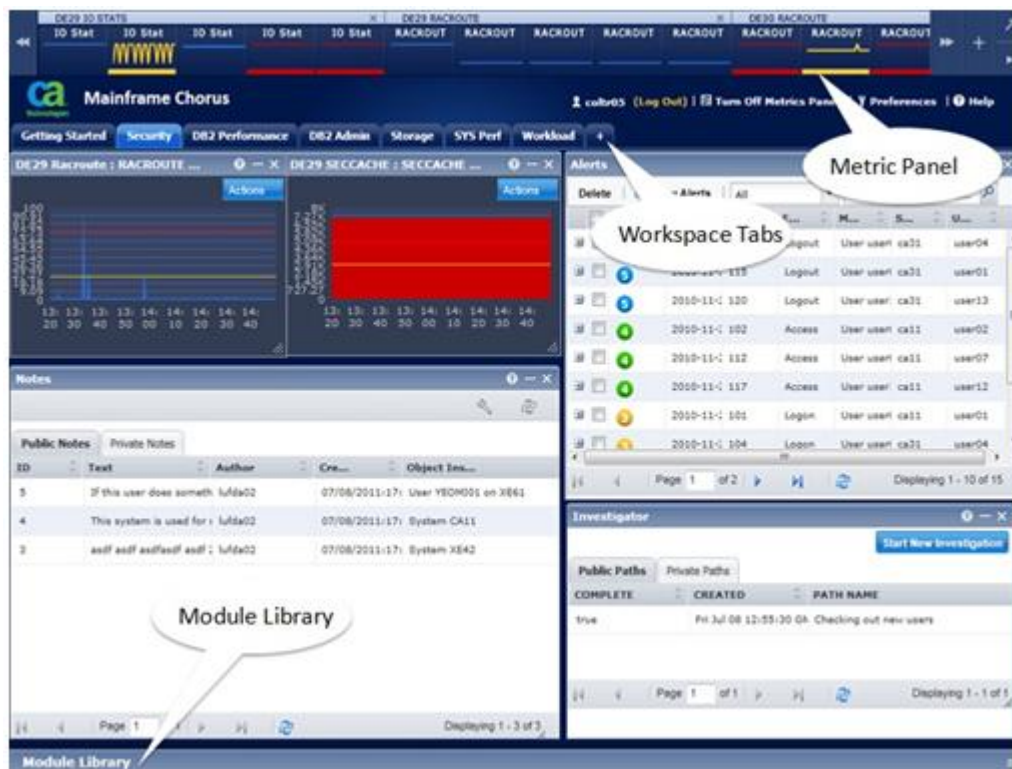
DE29 IO STATS
IO Stat IO Stat IO Stat IO Stat IO Stat
DE29 RACROUTE
RACROUT RACROUT RACROUT RACROUT RACROUT
DE30 RACROUTE
RACROUT RACROUT RACROUT

ca
Mainframe Chorus
cultr05 (Log Out) | Turn Off Metrics Panel | Preferences | Help

Getting Started | Security | DB2 Performance | DB2 Admin | Storage | SYS Perf | Workload | +

DE29 Racroute : RACROUTE ...
Actions
13: 13: 13: 13: 14: 14: 14: 14: 14:
20 30 40 50 00 10 20 30 40

DE29 SECCACHE : SECCACHE ...
Actions
13: 13: 13: 13: 14: 14: 14: 14: 14:
20 30 40 50 00 10 20 30 40

Alerts
Delete | Alerts | All

Metric Panel

Workspace Tabs

| | | | M... | S... | U... |
|---|---|---|---|---|---|
| | | | Logout | User user: ca31 | user04 |
| | 5 | 2010-11-: 115 | Logout | User user: ca31 | user01 |
| | 5 | 2010-11-: 120 | Logout | User user: ca31 | user13 |
| | 4 | 2010-11-: 102 | Access | User user: ca11 | user02 |
| | 4 | 2010-11-: 112 | Access | User user: ca11 | user07 |
| | 4 | 2010-11-: 117 | Access | User user: ca11 | user12 |
| | 3 | 2010-11-: 101 | Logon | User user: ca11 | user01 |
| | 3 | 2010-11-: 104 | Logon | User user: ca31 | user04 |

Page 1 of 2 Displaying 1 - 10 of 15

Notes
Public Notes | Private Notes

| ID | Text | Author | Cre... | Object Ins... |
|---|---|---|---|---|
| 5 | If this user does someth | lufda02 | 07/08/2011:17: | User YEOM001 on XE61 |
| 4 | This system is used for | lufda02 | 07/08/2011:17: | System CA11 |
| 3 | asdf asdf asdfasdf asdf | lufda02 | 07/08/2011:17: | System XE42 |

Module Library

Page 1 Displaying 1 - 3 of 3

Investigator
Start New Investigation
Public Paths | Private Paths

| COMPLETE | CREATED | PATH NAME |
|---|---|---|
| true | Fri Jul 08 12:55:30 GM | Checking out new users |

Page 1 of 1 Displaying 1 - 1 of 1

Module Library